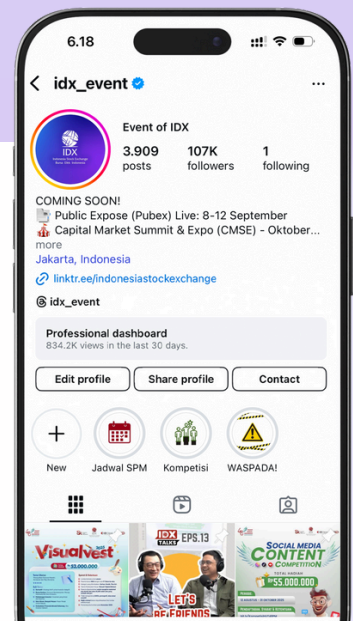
6.18

idx_event

IDX
Indonesia Stock Exchange
Bursa Efek Indonesia

Event of IDX

3.909
posts

107K
followers

1
following

COMING SOON!
📄 Public Expose (Pubex) Live: 8-12 September
🎪 Capital Market Summit & Expo (CMSE) - Oktober...
more
Jakarta, Indonesia

linktr.ee/indonesiastockexchange

idx_event

Professional dashboard
834.2K views in the last 30 days.

Edit profile
Share profile
Contact

New
Jadwal SPM
Kompetisi
WASPADA!

Visualvest
Rp 32.000.000

IDX TALKS
EPS.13
LET'S BE FRIENDS

SOCIAL MEDIA CONTENT COMPETITION
TOTAL HADIAH
Rp 55.000.000